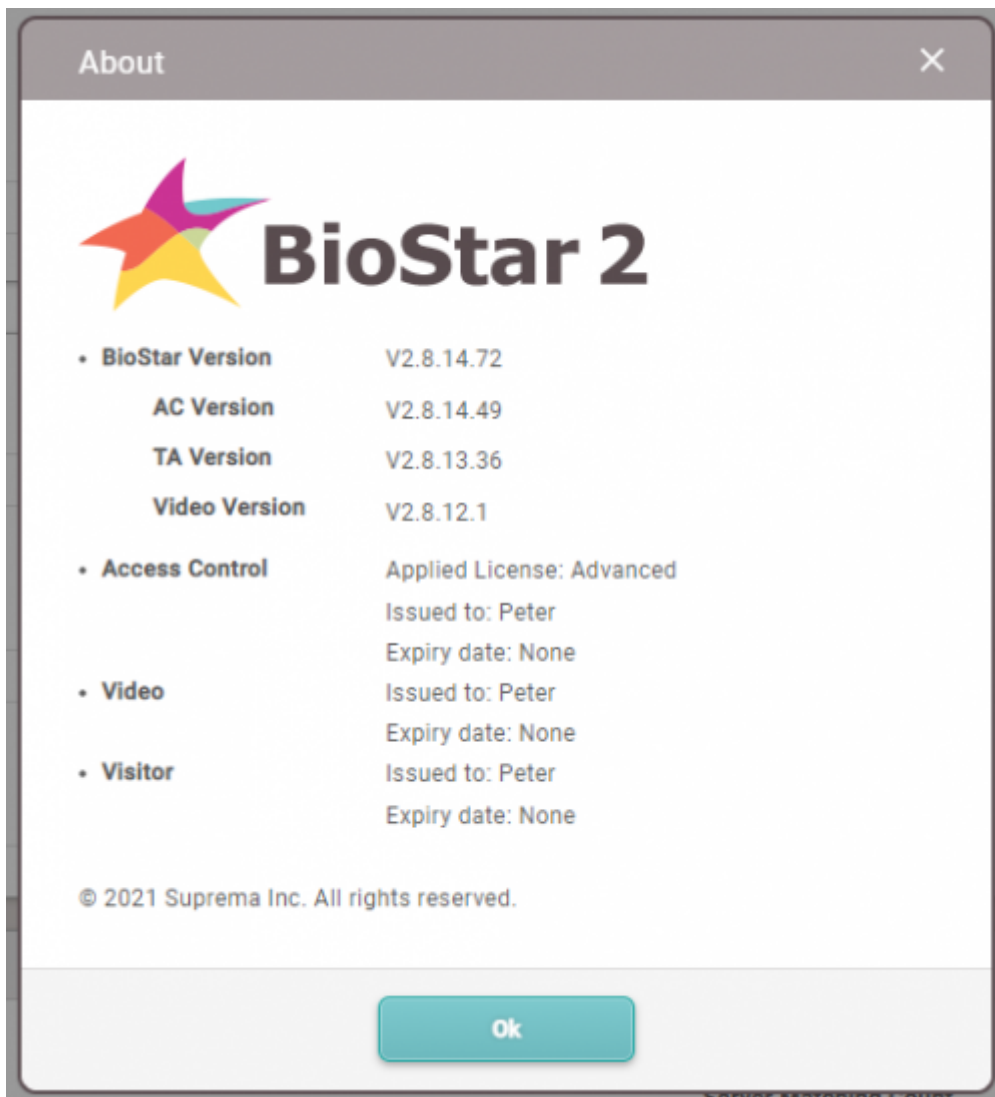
About

×

BioStar 2

• BioStar Version V2.8.14.72

AC Version V2.8.14.49

TA Version V2.8.13.36

Video Version V2.8.12.1

• Access Control Applied License: Advanced

Issued to: Peter

Expiry date: None

• Video Issued to: Peter

Expiry date: None

• Visitor Issued to: Peter

Expiry date: None

© 2021 Suprema Inc. All rights reserved.

Ok